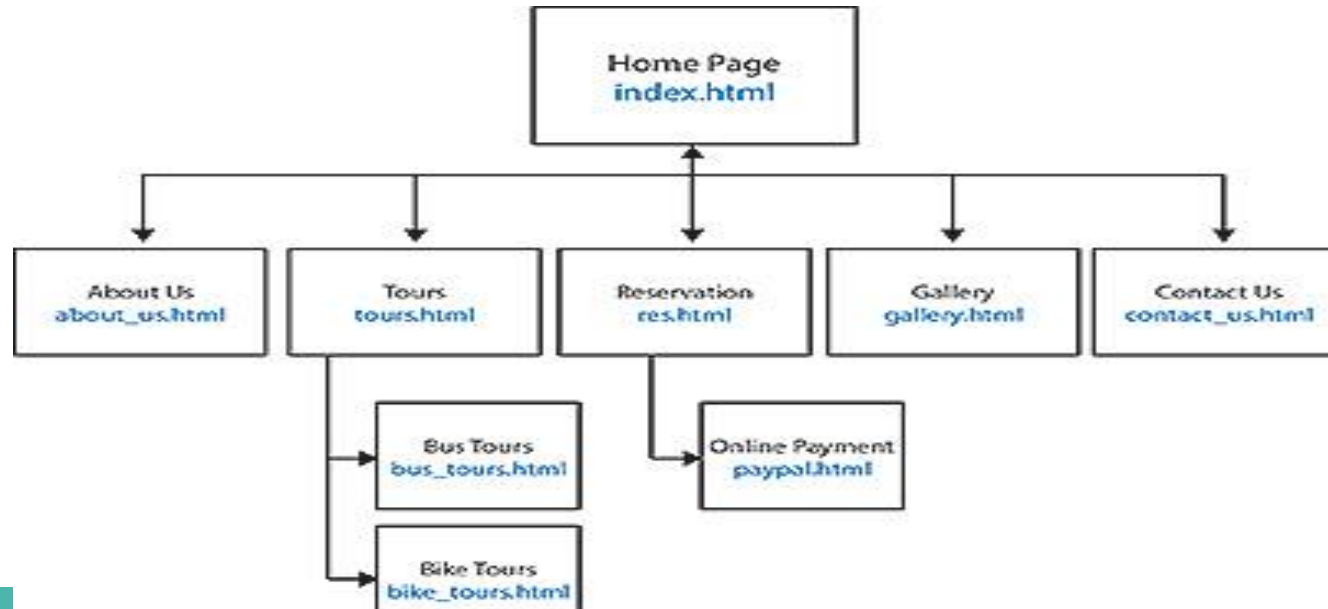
Home Page
index.html

About Us
about_us.html

Tours
tours.html

Reservation
res.html

Gallery
gallery.html

Contact Us
contact_us.html

Bus Tours
bus_tours.html

Bike Tours
bike_tours.html

Online Payment
paypal.html